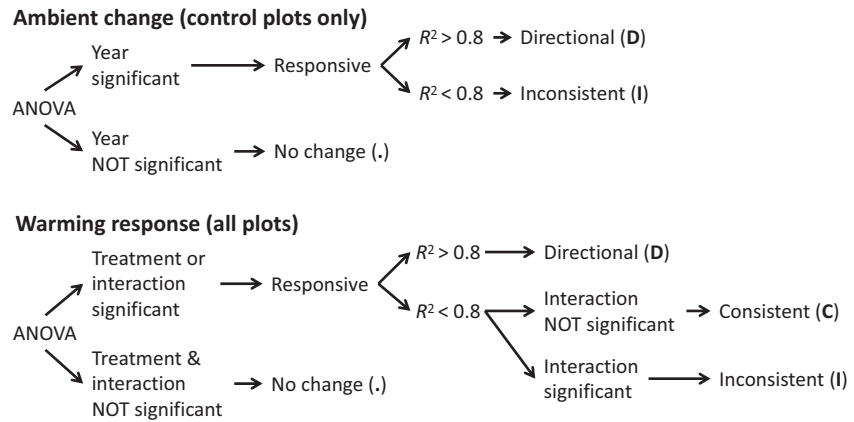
**Ambient change (control plots only)**

Year significant → Responsive

$R^2 > 0.8$ → Directional (**D**)

$R^2 < 0.8$ → Inconsistent (**I**)

ANOVA

Year NOT significant → No change (**.**)

**Warming response (all plots)**

Treatment or interaction significant → Responsive

$R^2 > 0.8$ → Directional (**D**)

$R^2 < 0.8$

Interaction NOT significant → Consistent (**C**)

ANOVA

Interaction significant → Inconsistent (**I**)

Treatment & interaction NOT significant → No change (**.**)